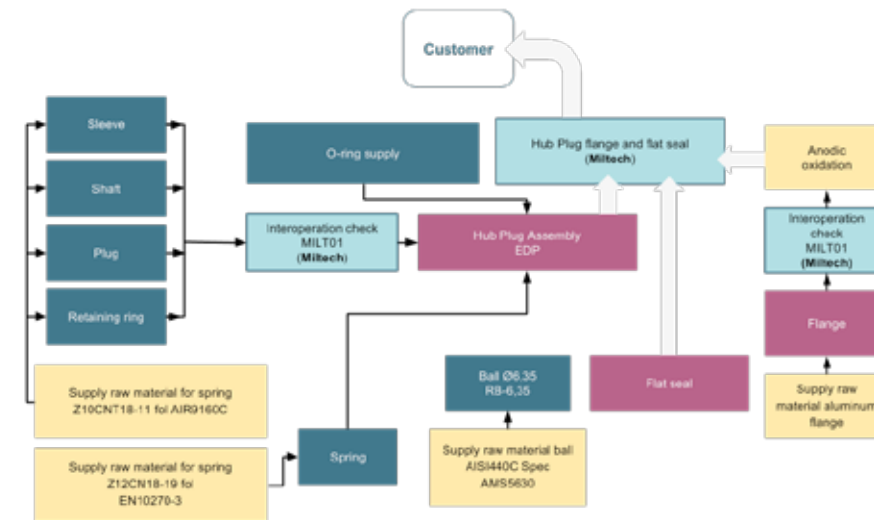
Customer

Sleeve

Shaft

Plug

Retaining ring

O-ring supply

Interoperation check
MILT01
(Miltech)

Hub Plug Assembly
EDP

Hub Plug flange and flat seal
(Miltech)

Anodic oxidation

Interoperation check
MILT01
(Miltech)

Flange

Supply raw material for spring
Z10CNT18-11 fol AIR9160C

Supply raw material for spring
Z12CN18-19 fol
EN10270-3

Spring

Ball Ø6.35
RB-6,35

Supply raw material ball
AISI440C Spec
AMS5630

Flat seal

Supply raw material aluminum flange